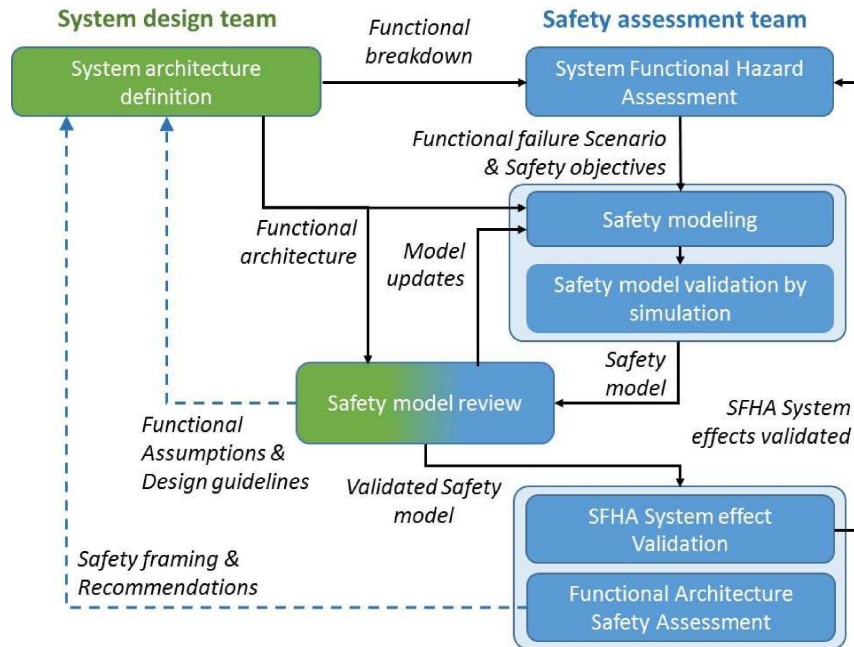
System design team

Safety assessment team

System architecture definition

Functional breakdown

System Functional Hazard Assessment

Functional failure Scenario & Safety objectives

Safety modeling

Functional architecture

Model updates

Safety model validation by simulation

Safety model

Safety model review

SFHA System effects validated

Functional Assumptions & Design guidelines

Validated Safety model

SFHA System effect Validation

Safety framing & Recommendations

Functional Architecture Safety Assessment